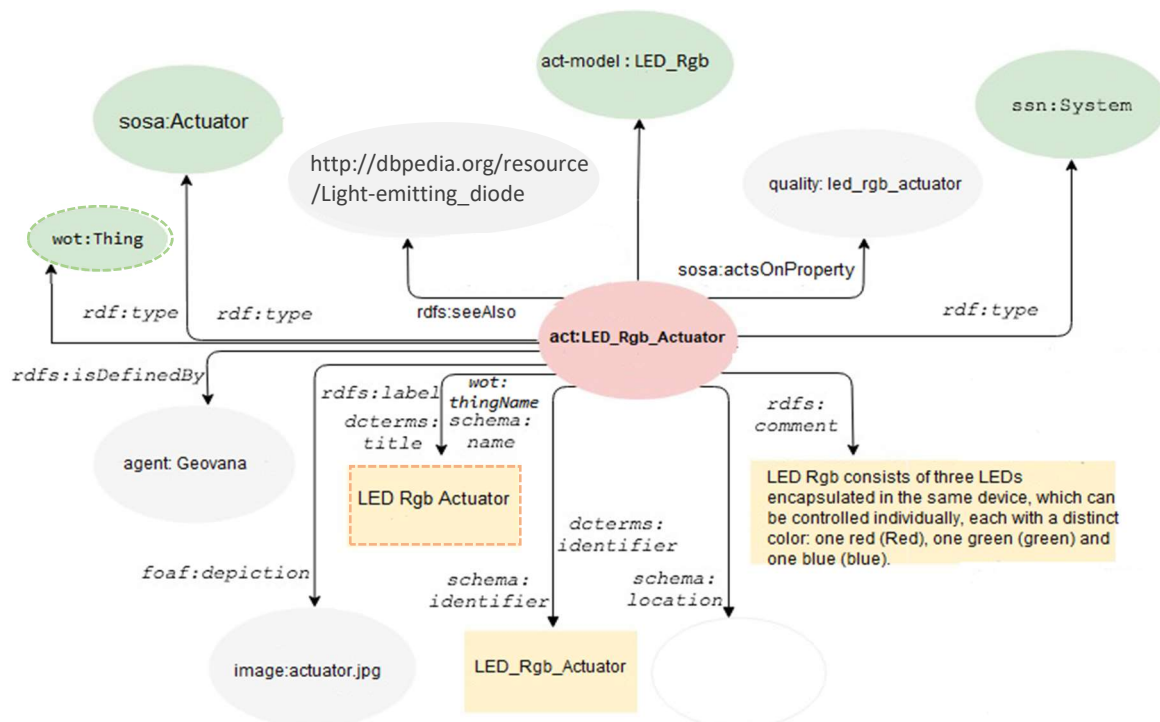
act-model : LED_Rgb

sosa:Actuator

ssn:System

http://dbpedia.org/resource/Light-emitting_diode

quality: led_rgb_actuator

wot:Thing

sosa:actsOnProperty

rdf:type

rdf:type

rdfs:seeAlso

act:LED_Rgb_Actuator

rdf:type

rdfs:isDefinedBy

rdfs:label

wot: thingName

dcterms: title

schema: name

rdfs: comment

agent: Geovana

LED Rgb Actuator

LED Rgb consists of three LEDs encapsulated in the same device, which can be controlled individually, each with a distinct color: one red (Red), one green (green) and one blue (blue).

dcterms: identifier

foaf:depiction

schema: identifier

schema: location

image:actuator.jpg

LED_Rgb_Actuator